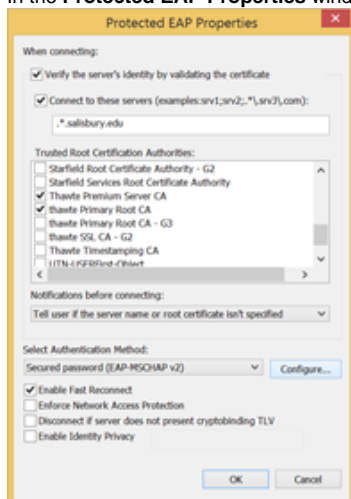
In the Protected EAP Properties wind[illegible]

Protected EAP Properties

When connecting:

Verify the server's identity by validating the certificate

Connect to these servers (examples:srv1;srv2;.*\.srv3\.com):

.*.salisbury.edu

Trusted Root Certification Authorities:

Starfield Root Certificate Authority - G2
Starfield Services Root Certificate Authority
Thawte Premium Server CA
thawte Primary Root CA
thawte Primary Root CA - G3
thawte SSL CA - G2
Thawte Timestamping CA
UTN-USERFirst-Object

Notifications before connecting:

Tell user if the server name or root certificate isn't specified

Select Authentication Method:

Secured password (EAP-MSCHAP v2)

Configure...

Enable Fast Reconnect
Enforce Network Access Protection
Disconnect if server does not present cryptobinding TLV
Enable Identity Privacy

OK

Cancel